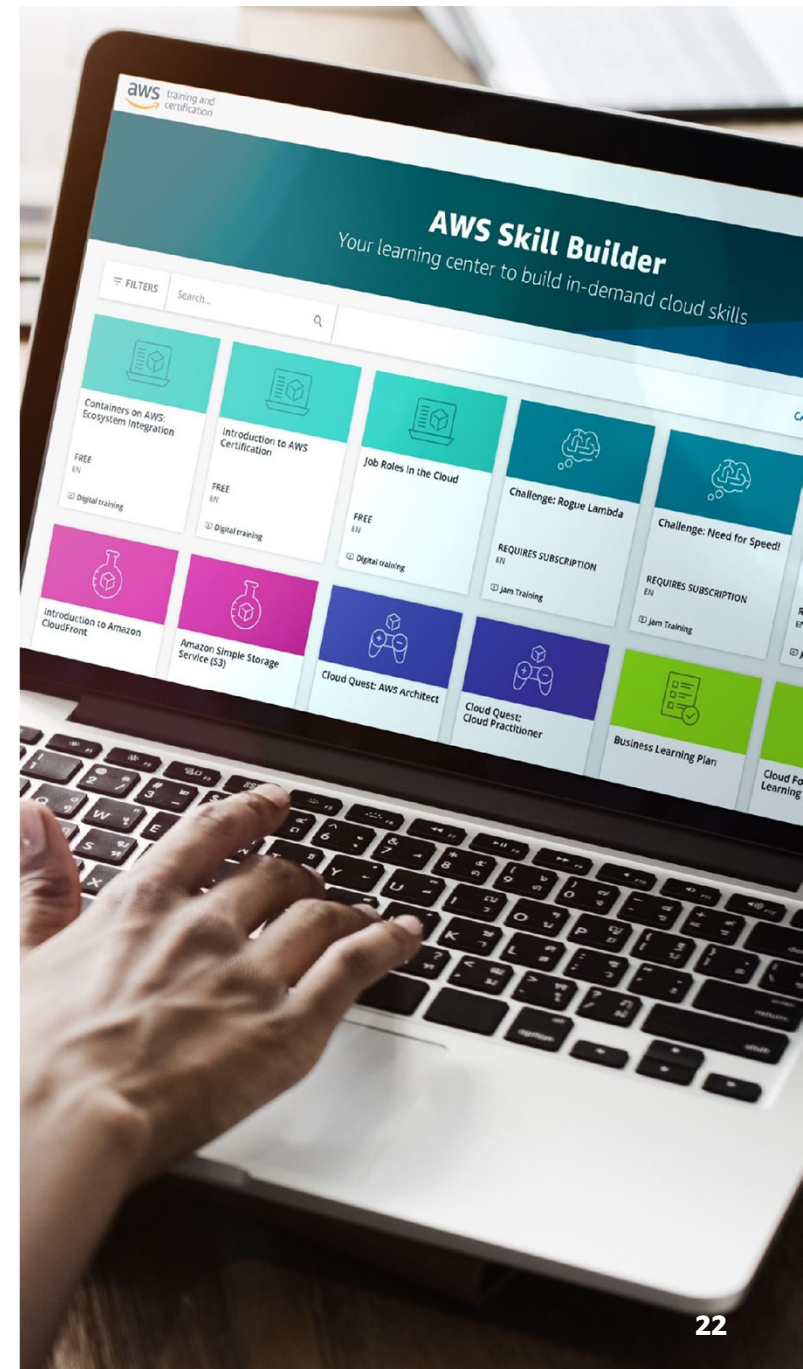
aws training and certification

AWS Skill Builder

Your learning center to build in-demand cloud skills

FILTERS

Search...

C

Containers on AWS: Ecosystem Integration

FREE
EN

Digital training

Introduction to AWS Certification

FREE
EN

Digital training

Job Roles in the Cloud

FREE
EN

Digital training

Challenge: Rogue Lambda

REQUIRES SUBSCRIPTION
EN

Jam Training

Challenge: Need for Speed!

REQUIRES SUBSCRIPTION
EN

Jam Training

R
EN

Introduction to Amazon CloudFront

Amazon Simple Storage Service (S3)

Cloud Quest: AWS Architect

Cloud Quest: Cloud Practitioner

Business Learning Plan

Cloud Fo
Learning

22